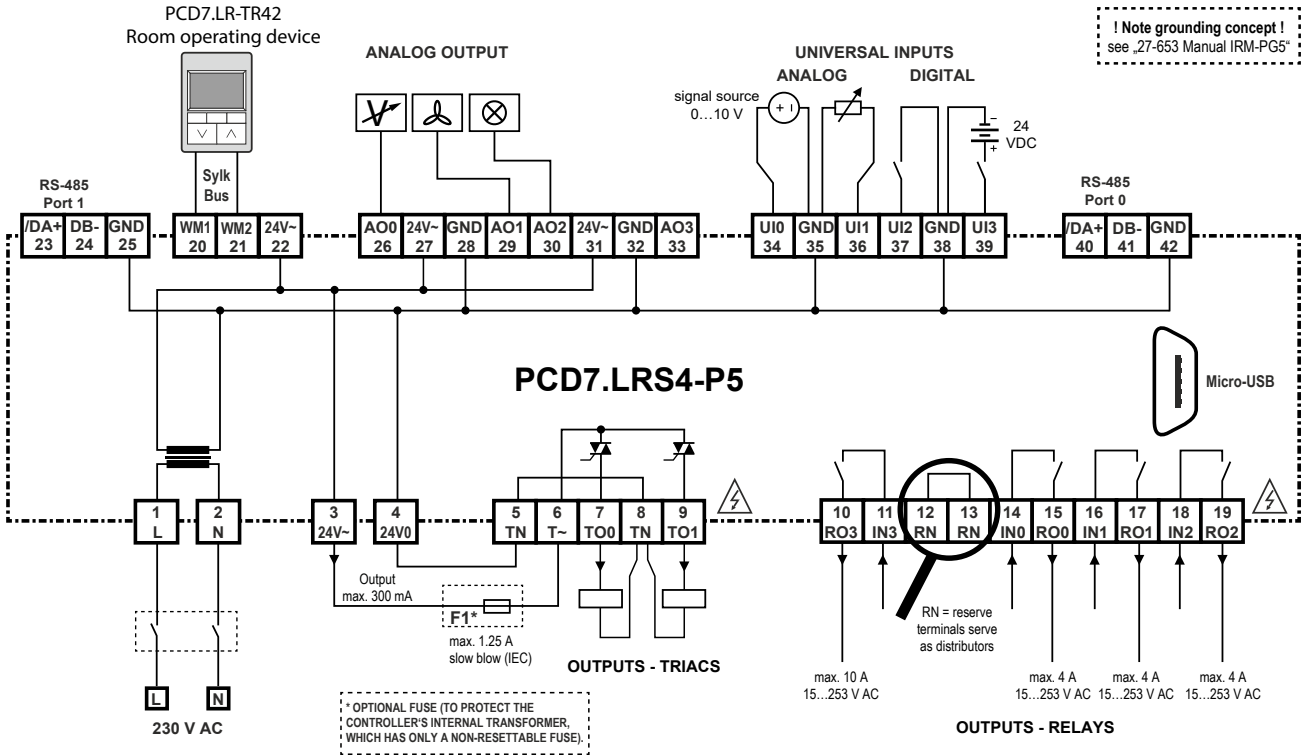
PCD7.LR-TR42
Room operating device

ANALOG OUTPUT

UNIVERSAL INPUTS
ANALOG DIGITAL

! Note grounding concept !
see „27-653 Manual IRM-PG5"

signal source
0…10 V

24
VDC

Sylk
Bus

RS-485
Port 1

RS-485
Port 0

| /DA+ 23 | DB- 24 | GND 25 |
|---|---|---|

| WM1 20 | WM2 21 | 24V~ 22 |
|---|---|---|

| AO0 26 | 24V~ 27 | GND 28 | AO1 29 | AO2 30 | 24V~ 31 | GND 32 | AO3 33 |
|---|---|---|---|---|---|---|---|

| UI0 34 | GND 35 | UI1 36 | UI2 37 | GND 38 | UI3 39 |
|---|---|---|---|---|---|

| /DA+ 40 | DB- 41 | GND 42 |
|---|---|---|

PCD7.LRS4-P5

Micro-USB

| 1 L | 2 N |
|---|---|

| 3 24V~ | 4 24V0 |
|---|---|

| 5 TN | 6 T~ | 7 TO0 | 8 TN | 9 TO1 |
|---|---|---|---|---|

| 10 RO3 | 11 IN3 | 12 RN | 13 RN | 14 IN0 | 15 RO0 | 16 IN1 | 17 RO1 | 18 IN2 | 19 RO2 |
|---|---|---|---|---|---|---|---|---|---|

Output
max. 300 mA

F1*

max. 1.25 A
slow blow (IEC)

OUTPUTS - TRIACS

RN = reserve terminals serve as distributors

max. 10 A
15…253 V AC

max. 4 A
15…253 V AC

max. 4 A
15…253 V AC

max. 4 A
15…253 V AC

L N
230 V AC

* OPTIONAL FUSE (TO PROTECT THE CONTROLLER'S INTERNAL TRANSFORMER, WHICH HAS ONLY A NON-RESETTABLE FUSE).

OUTPUTS - RELAYS